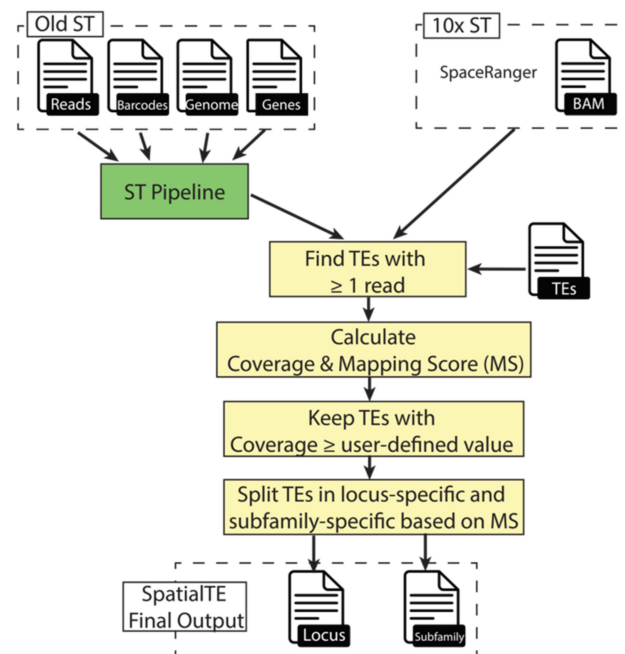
Old ST

Reads Barcodes Genome Genes

10x ST

SpaceRanger

BAM

ST Pipeline

Find TEs with $\geq$ 1 read

TEs

Calculate Coverage & Mapping Score (MS)

Keep TEs with Coverage $\geq$ user-defined value

Split TEs in locus-specific and subfamily-specific based on MS

SpatialTE Final Output

Locus

Subfamily